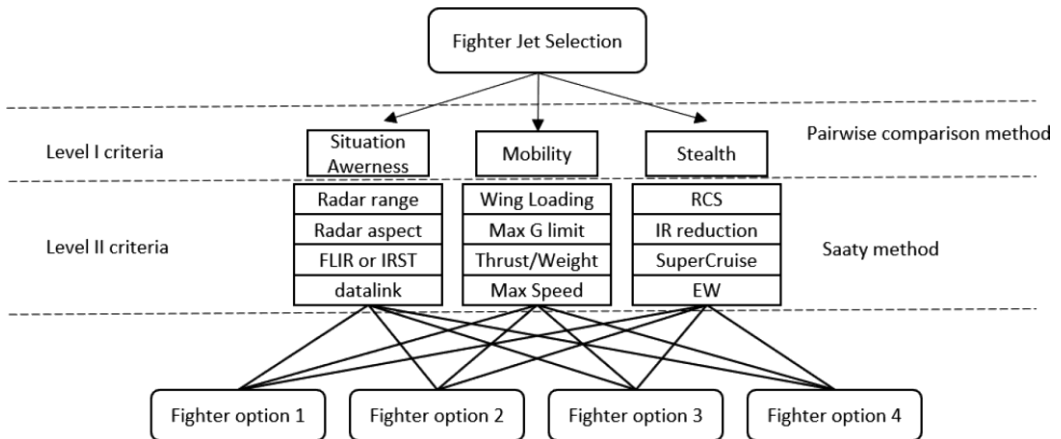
Fighter Jet Selection

Level I criteria

Situation Awerness

Mobility

Stealth

Pairwise comparison method

Level II criteria

Radar range
Radar aspect
FLIR or IRST
datalink

Wing Loading
Max G limit
Thrust/Weight
Max Speed

RCS
IR reduction
SuperCruise
EW

Saaty method

Fighter option 1

Fighter option 2

Fighter option 3

Fighter option 4